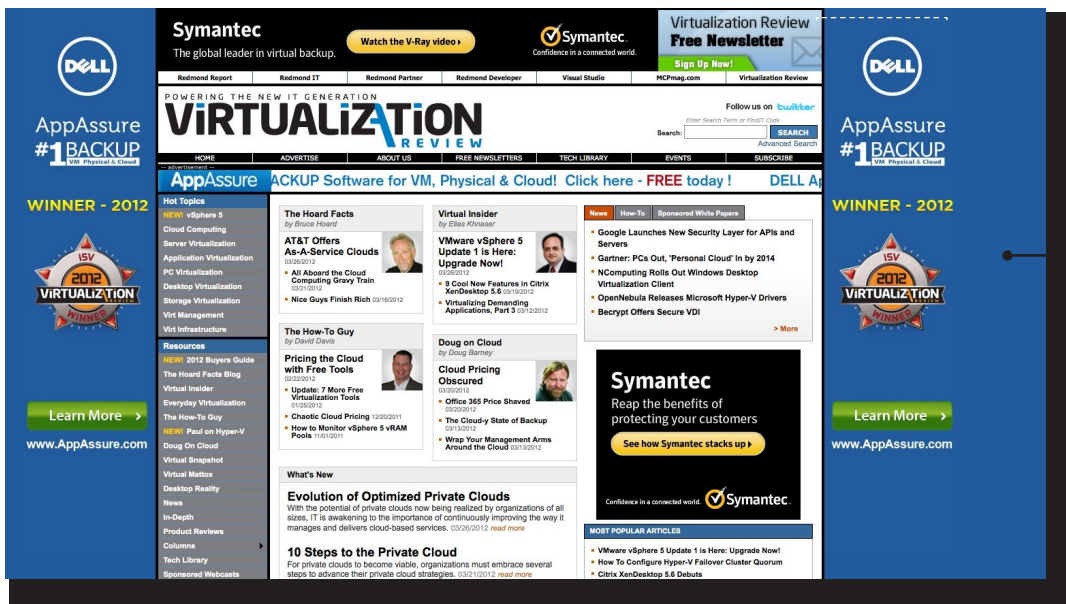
DELL

AppAssure
#1 BACKUP
VM Physical & Cloud

WINNER - 2012

ISV
2012
VIRTUALIZATION
WINNER

Learn More ›

www.AppAssure.com

Symantec
The global leader in virtual backup.
Watch the V-Ray video ›
Symantec.
Confidence in a connected world.

Virtualization Review
Free Newsletter
Sign Up Now!

Redmond Report | Redmond IT | Redmond Partner | Redmond Developer | Visual Studio | MCPmag.com | Virtualization Review

POWERING THE NEW IT GENERATION
VIRTUALIZATION
REVIEW

Follow us on twitter
Enter Search Term or FindIT Code
Search: SEARCH
Advanced Search

HOME | ADVERTISE | ABOUT US | FREE NEWSLETTERS | TECH LIBRARY | EVENTS | SUBSCRIBE

-- advertisement --
AppAssure ACKUP Software for VM, Physical & Cloud! Click here - FREE today ! DELL Ap

Hot Topics
NEW! vSphere 5
Cloud Computing
Server Virtualization
Application Virtualization
PC Virtualization
Desktop Virtualization
Storage Virtualization
Virt Management
Virt Infrastructure

Resources
NEW! 2012 Buyers Guide
The Hoard Facts Blog
Virtual Insider
Everyday Virtualization
The How-To Guy
NEW! Paul on Hyper-V
Doug On Cloud
Virtual Snapshot
Virtual Mattox
Desktop Reality
News
In-Depth
Product Reviews
Columns
Tech Library
Sponsored Webcasts

The Hoard Facts
by Bruce Hoard
AT&T Offers As-A-Service Clouds
03/26/2012
All Aboard the Cloud Computing Gravy Train 03/21/2012
Nice Guys Finish Rich 03/16/2012

Virtual Insider
by Elias Khnaser
VMware vSphere 5 Update 1 is Here: Upgrade Now!
03/26/2012
9 Cool New Features in Citrix XenDesktop 5.6 03/19/2012
Virtualizing Demanding Applications, Part 3 03/12/2012

The How-To Guy
by David Davis
Pricing the Cloud with Free Tools
02/22/2012
Update: 7 More Free Virtualization Tools 01/25/2012
Chaotic Cloud Pricing 12/20/2011
How to Monitor vSphere 5 vRAM Pools 11/01/2011

Doug on Cloud
by Doug Barney
Cloud Pricing Obscured
03/20/2012
Office 365 Price Shaved 03/20/2012
The Cloud-y State of Backup 03/13/2012
Wrap Your Management Arms Around the Cloud 03/13/2012

News | How-To | Sponsored White Papers
Google Launches New Security Layer for APIs and Servers
Gartner: PCs Out, 'Personal Cloud' In by 2014
NComputing Rolls Out Windows Desktop Virtualization Client
OpenNebula Releases Microsoft Hyper-V Drivers
Becrypt Offers Secure VDI
> More

Symantec
Reap the benefits of protecting your customers
See how Symantec stacks up ›
Confidence in a connected world. Symantec.

What's New
Evolution of Optimized Private Clouds
With the potential of private clouds now being realized by organizations of all sizes, IT is awakening to the importance of continuously improving the way it manages and delivers cloud-based services. 03/26/2012 read more

10 Steps to the Private Cloud
For private clouds to become viable, organizations must embrace several steps to advance their private cloud strategies. 03/21/2012 read more

MOST POPULAR ARTICLES
VMware vSphere 5 Update 1 is Here: Upgrade Now!
How To Configure Hyper-V Failover Cluster Quorum
Citrix XenDesktop 5.6 Debuts

DELL

AppAssure
#1 BACKUP
VM Physical & Cloud

WINNER - 2012

ISV
2012
VIRTUALIZATION
WINNER

Learn More ›

www.AppAssure.com